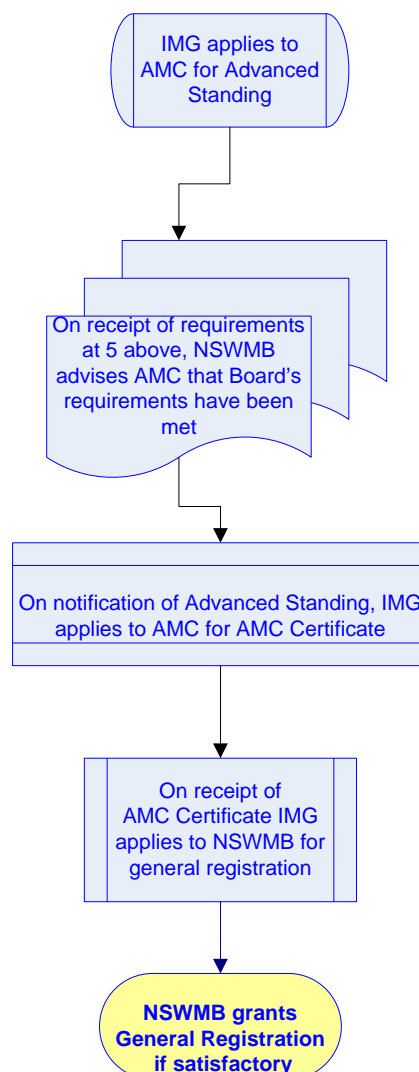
IMG applies to AMC for Advanced Standing

On receipt of requirements at 5 above, NSWMB advises AMC that Board's requirements have been met

On notification of Advanced Standing, IMG applies to AMC for AMC Certificate

On receipt of AMC Certificate IMG applies to NSWMB for general registration

NSWMB grants General Registration if satisfactory